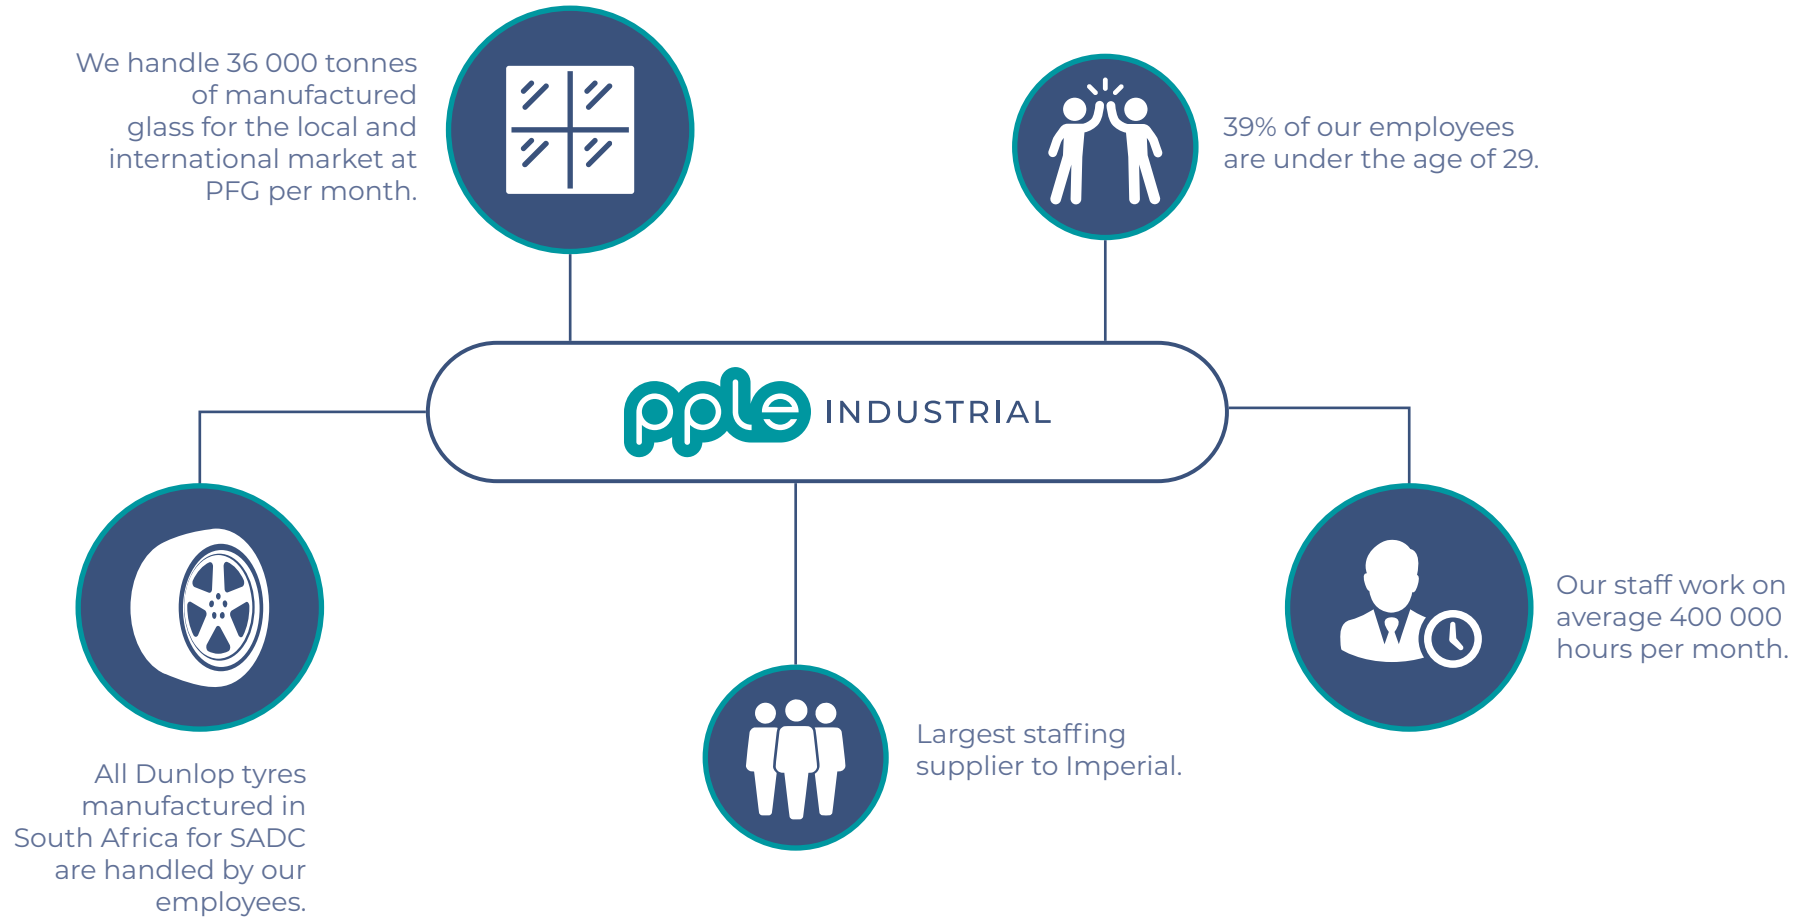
We handle 36 000 tonnes of manufactured glass for the local and international market at PFG per month.

39% of our employees are under the age of 29.

pple INDUSTRIAL

All Dunlop tyres manufactured in South Africa for SADC are handled by our employees.

Largest staffing supplier to Imperial.

Our staff work on average 400 000 hours per month.